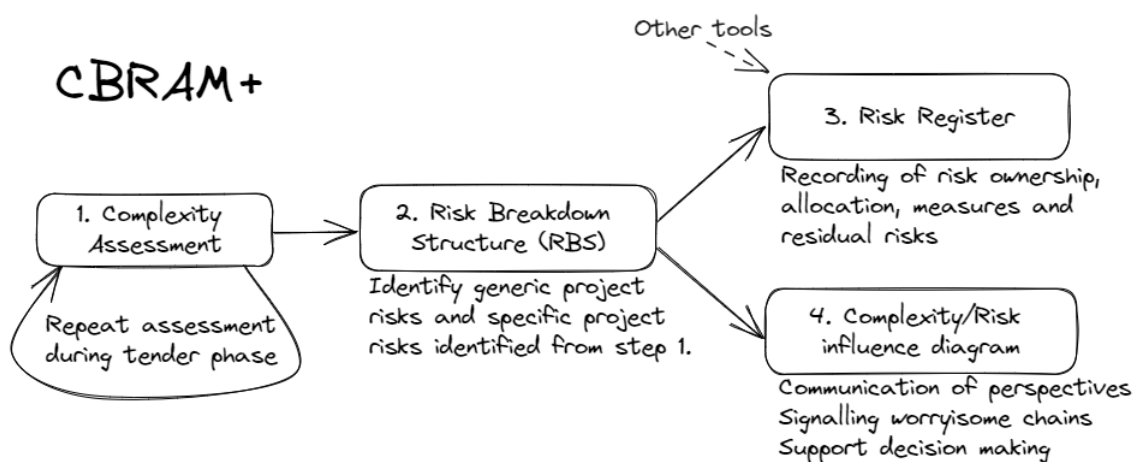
CBRAM+

1. Complexity Assessment

Repeat assessment during tender phase

2. Risk Breakdown Structure (RBS)

Identify generic project risks and specific project risks identified from step 1.

Other tools

3. Risk Register

Recording of risk ownership, allocation, measures and residual risks

4. Complexity/Risk influence diagram

Communication of perspectives
Signalling worryisome chains
Support decision making